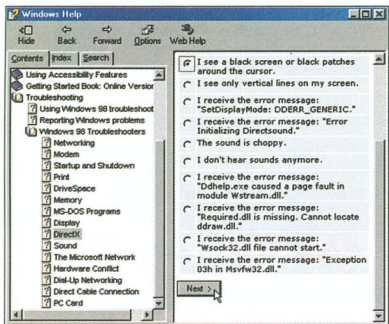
Windows Help

Hide Back Forward Options Web Help

Contents Index Search

Using Accessibility Features
Getting Started Book: Online Version
Troubleshooting
Using Windows 98 troubleshoot
Reporting Windows problems
Windows 98 Troubleshooters
Networking
Modem
Startup and Shutdown
Print
DriveSpace
Memory
MS-DOS Programs
Display
DirectX
Sound
The Microsoft Network
Hardware Conflict
Dial-Up Networking
Direct Cable Connection
PC Card

I see a black screen or black patches around the cursor.

I see only vertical lines on my screen.

I receive the error message: "SetDisplayMode: DDERR_GENERIC."

I receive the error message: "Error Initializing Directsound."

The sound is choppy.

I don't hear sounds anymore.

I receive the error message: "Ddhelp.exe caused a page fault in module Wstream.dll."

I receive the error message: "Required.dll is missing. Cannot locate ddraw.dll."

I receive the error message: "Wsock32.dll file cannot start."

I receive the error message: "Exception 03h in Msvfw32.dll."

Next >